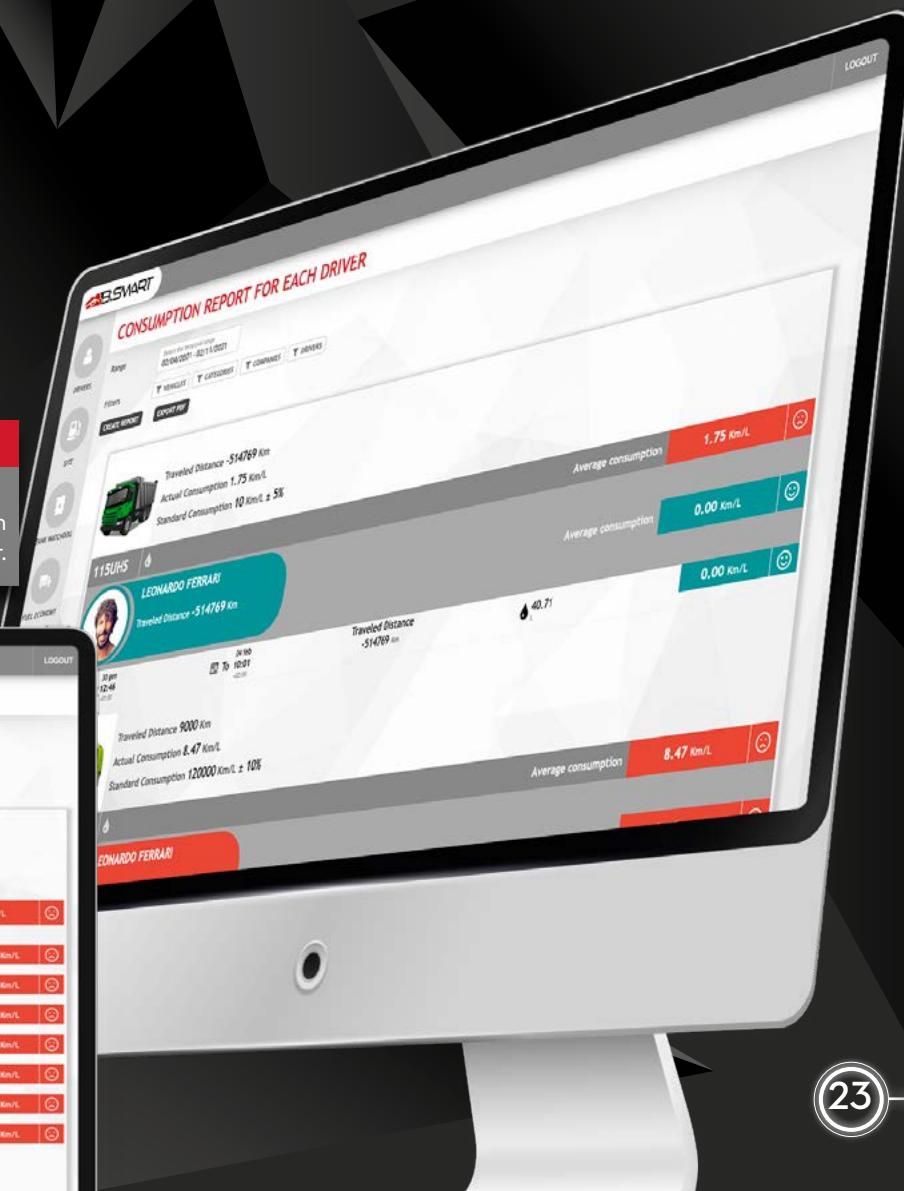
LOGOUT

BLSMART

CONSUMPTION REPORT FOR EACH DRIVER

Range
Select the temporal range
02/04/2021 - 02/11/2021

Filters
VEHICLES CATEGORIES COMPANIES DRIVERS

CREATE REPORT EXPORT PDF

DRIVERS
SPOT
FUEL ECONOMY

Traveled Distance -514769 Km
Actual Consumption 1.75 Km/L
Standard Consumption 10 Km/L ± 5%

Average consumption 1.75 Km/L

Average consumption 0.00 Km/L

115UHS

0.00 Km/L

LEONARDO FERRARI
Traveled Distance -514769 Km

Traveled Distance -514769 Km

40.71

To 10:01

12:46

Traveled Distance 9000 Km
Actual Consumption 8.47 Km/L
Standard Consumption 120000 Km/L ± 10%

Average consumption 8.47 Km/L

EONARDO FERRARI

LOGOUT

Km/L
Km/L
Km/L
Km/L
Km/L
Km/L
Km/L
Km/L

23